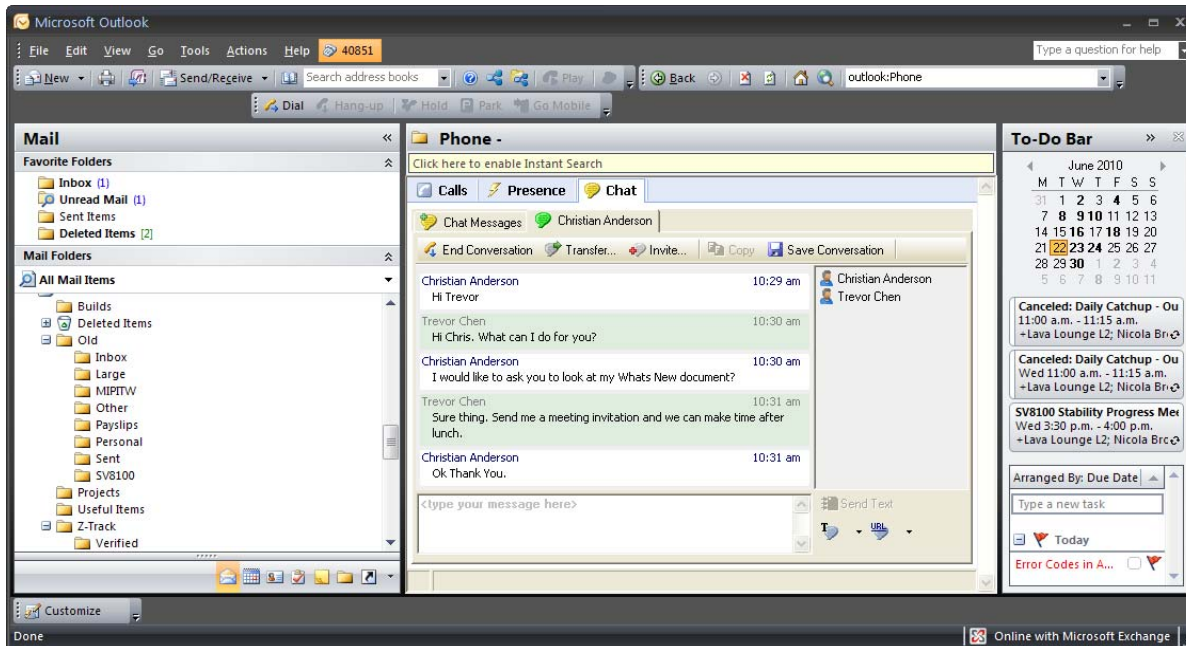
Microsoft Outlook

File Edit View Go Tools Actions Help 40851

Type a question for help

New Send/Receive Search address books Play Back outlook:Phone

Dial Hang-up Hold Park Go Mobile

Mail

Favorite Folders

Inbox (1)
Unread Mail (1)
Sent Items
Deleted Items [2]

Mail Folders

All Mail Items

Builds
Deleted Items
Old
Inbox
Large
MIPITW
Other
Payslips
Personal
Sent
SV8100
Projects
Useful Items
Z-Track
Verified

Phone -

Click here to enable Instant Search

Calls Presence Chat

Chat Messages Christian Anderson

End Conversation Transfer... Invite... Copy Save Conversation

| | |
|---|---|
| Christian Anderson | 10:29 am |
| Hi Trevor | |
| Trevor Chen | 10:30 am |
| Hi Chris. What can I do for you? | |
| Christian Anderson | 10:30 am |
| I would like to ask you to look at my Whats New document? | |
| Trevor Chen | 10:31 am |
| Sure thing. Send me a meeting invitation and we can make time after lunch. | |
| Christian Anderson | 10:31 am |
| Ok Thank You. | |

Christian Anderson
Trevor Chen

<type your message here>

Send Text

To-Do Bar

June 2010

| M | T | W | T | F | S | S |
|---|---|---|---|---|---|---|
| 31 | 1 | 2 | 3 | 4 | 5 | 6 |
| 7 | 8 | 9 | 10 | 11 | 12 | 13 |
| 14 | 15 | 16 | 17 | 18 | 19 | 20 |
| 21 | 22 | 23 | 24 | 25 | 26 | 27 |
| 28 | 29 | 30 | 1 | 2 | 3 | 4 |
| 5 | 6 | 7 | 8 | 9 | 10 | 11 |

Canceled: Daily Catchup - Ou
11:00 a.m. - 11:15 a.m.
+Lava Lounge L2; Nicola Br

Canceled: Daily Catchup - Ou
Wed 11:00 a.m. - 11:15 a.m.
+Lava Lounge L2; Nicola Br

SV8100 Stability Progress Mee
Wed 3:30 p.m. - 4:00 p.m.
+Lava Lounge L2; Nicola Br

Arranged By: Due Date

Type a new task

Today

Error Codes in A...

Customize

Done

Online with Microsoft Exchange